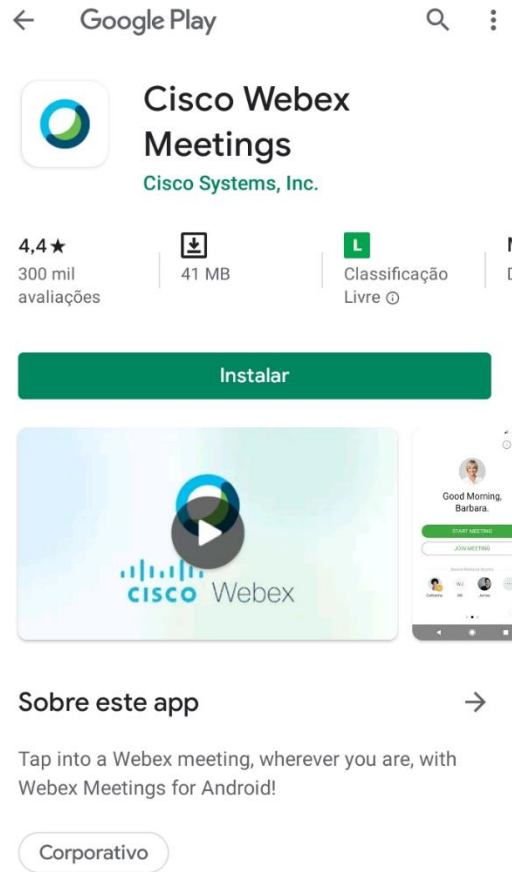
Google Play

Cisco Webex Meetings
Cisco Systems, Inc.

4,4★
300 mil avaliações

41 MB

L
Classificação Livre ⓘ

Instalar

cisco Webex

Good Morning, Barbara.
START MEETING
JOIN MEETING

Sobre este app

Tap into a Webex meeting, wherever you are, with Webex Meetings for Android!

Corporativo